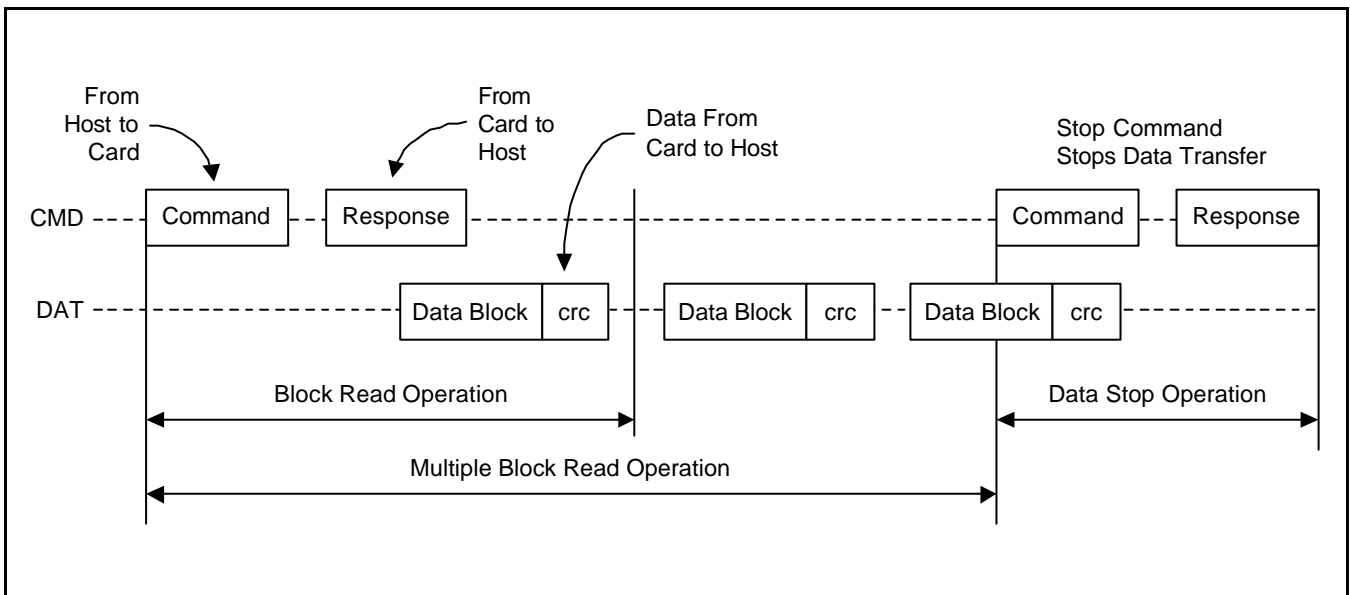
From Host to Card

From Card to Host

Data From Card to Host

Stop Command Stops Data Transfer

CMD

Command

Response

Command

Response

DAT

Data Block

crc

Data Block

crc

Data Block

crc

Block Read Operation

Data Stop Operation

Multiple Block Read Operation